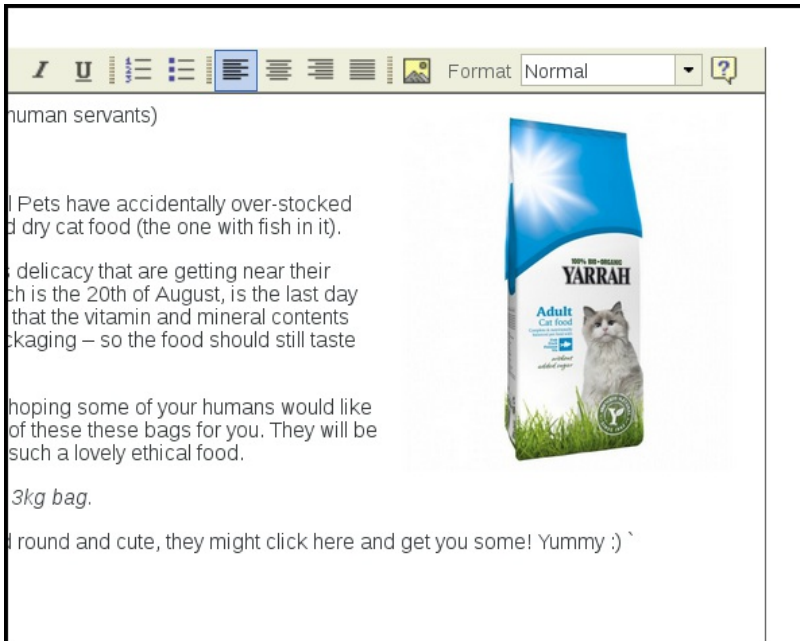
I U Format Normal ?

human servants)

l Pets have accidentally over-stocked d dry cat food (the one with fish in it).

s delicacy that are getting near their ch is the 20th of August, is the last day that the vitamin and mineral contents ckaging – so the food should still taste

hoping some of your humans would like of these these bags for you. They will be such a lovely ethical food.

3kg bag.

d round and cute, they might click here and get you some! Yummy :) `

100% BIO-ORGANIC
YARRAH
Adult
Cat food
without added sugar